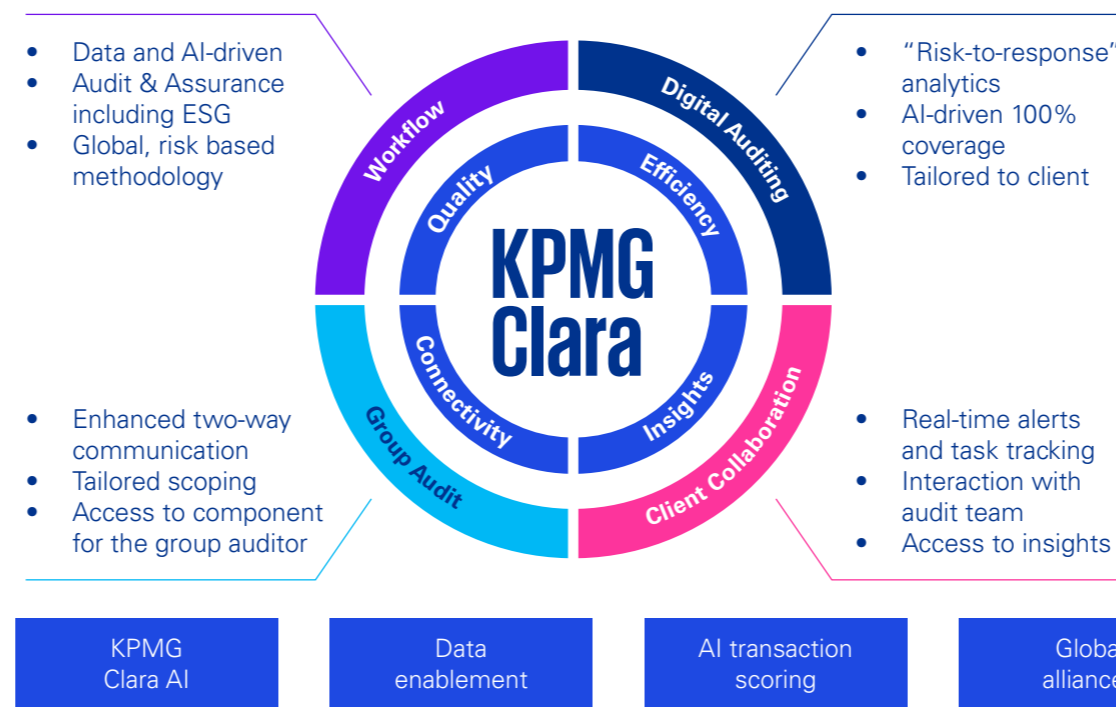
• Data and AI-driven
• Audit & Assurance including ESG
• Global, risk based methodology

• "Risk-to-response" analytics
• AI-driven 100% coverage
• Tailored to client

Workflow
Digital Auditing
Quality
Efficiency
KPMG Clara
Connectivity
Insights
Group Audit
Client Collaboration

• Enhanced two-way communication
• Tailored scoping
• Access to component for the group auditor

• Real-time alerts and task tracking
• Interaction with audit team
• Access to insights

KPMG Clara AI

Data enablement

AI transaction scoring

Globa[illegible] allianc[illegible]